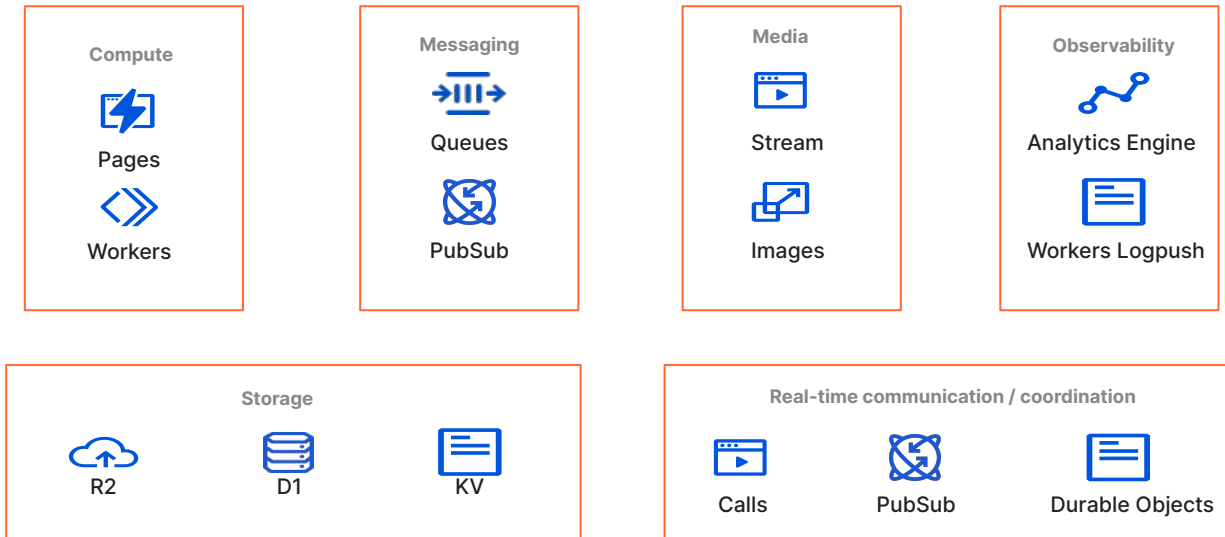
Compute

Pages

Workers

Messaging

Queues

PubSub

Media

Stream

Images

Observability

Analytics Engine

Workers Logpush

Storage

R2

D1

KV

Real-time communication / coordination

Calls

PubSub

Durable Objects